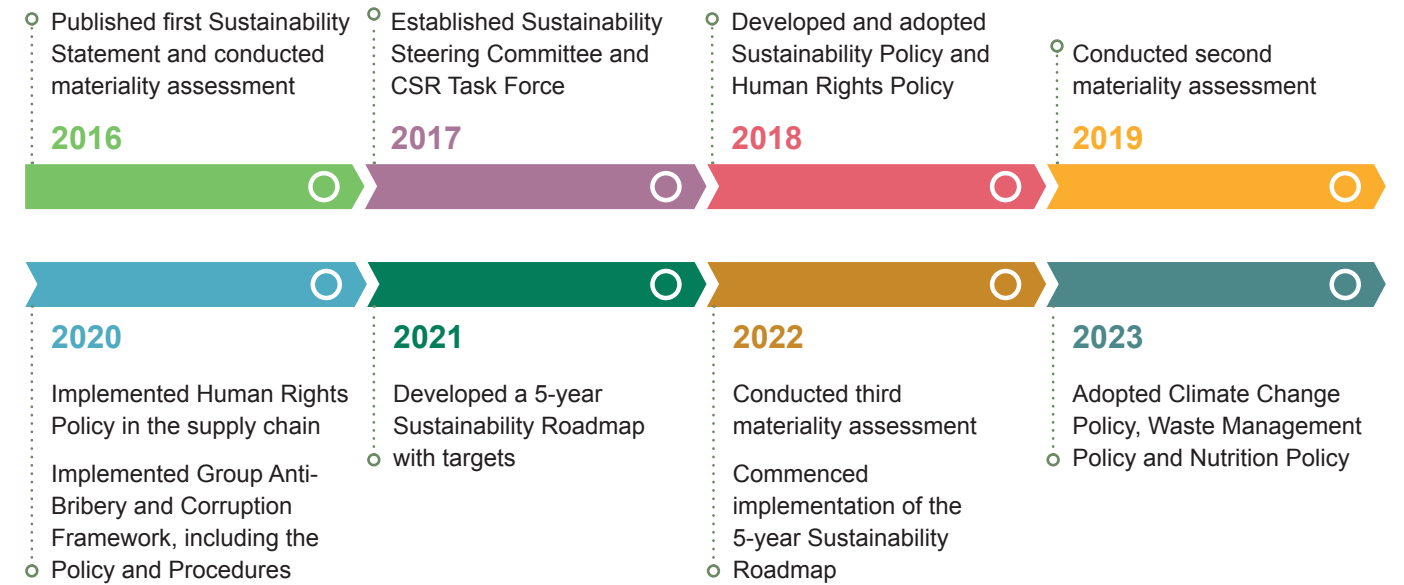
Published first Sustainability Statement and conducted materiality assessment

2016

Established Sustainability Steering Committee and CSR Task Force

2017

Developed and adopted Sustainability Policy and Human Rights Policy

2018

Conducted second materiality assessment

2019

2020

Implemented Human Rights Policy in the supply chain

Implemented Group Anti-Bribery and Corruption Framework, including the Policy and Procedures

2021

Developed a 5-year Sustainability Roadmap with targets

2022

Conducted third materiality assessment

Commenced implementation of the 5-year Sustainability Roadmap

2023

Adopted Climate Change Policy, Waste Management Policy and Nutrition Policy